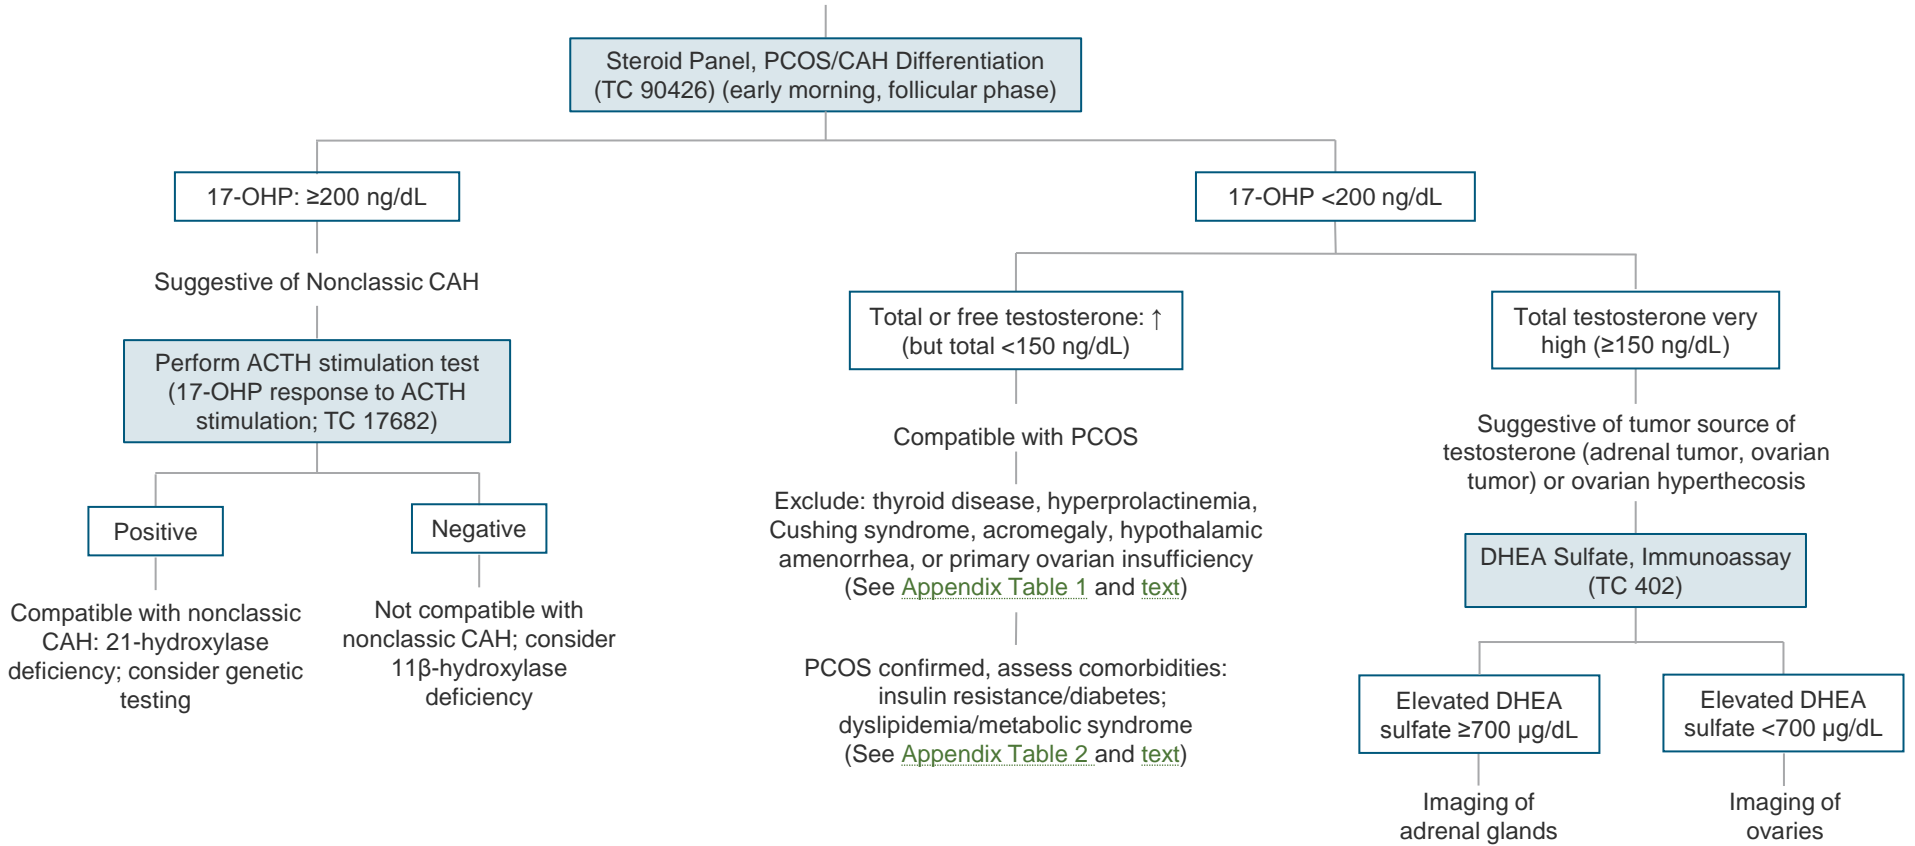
Steroid Panel, PCOS/CAH Differentiation (TC 90426) (early morning, follicular phase)

17-OHP: ≥200 ng/dL

Suggestive of Nonclassic CAH

Perform ACTH stimulation test (17-OHP response to ACTH stimulation; TC 17682)

Positive

Compatible with nonclassic CAH: 21-hydroxylase deficiency; consider genetic testing

Negative

Not compatible with nonclassic CAH; consider 11β-hydroxylase deficiency

17-OHP <200 ng/dL

Total or free testosterone: ↑ (but total <150 ng/dL)

Compatible with PCOS

Exclude: thyroid disease, hyperprolactinemia, Cushing syndrome, acromegaly, hypothalamic amenorrhea, or primary ovarian insufficiency (See Appendix Table 1 and text)

PCOS confirmed, assess comorbidities: insulin resistance/diabetes; dyslipidemia/metabolic syndrome (See Appendix Table 2 and text)

Total testosterone very high (≥150 ng/dL)

Suggestive of tumor source of testosterone (adrenal tumor, ovarian tumor) or ovarian hyperthecosis

DHEA Sulfate, Immunoassay (TC 402)

Elevated DHEA sulfate ≥700 µg/dL

Imaging of adrenal glands

Elevated DHEA sulfate <700 µg/dL

Imaging of ovaries